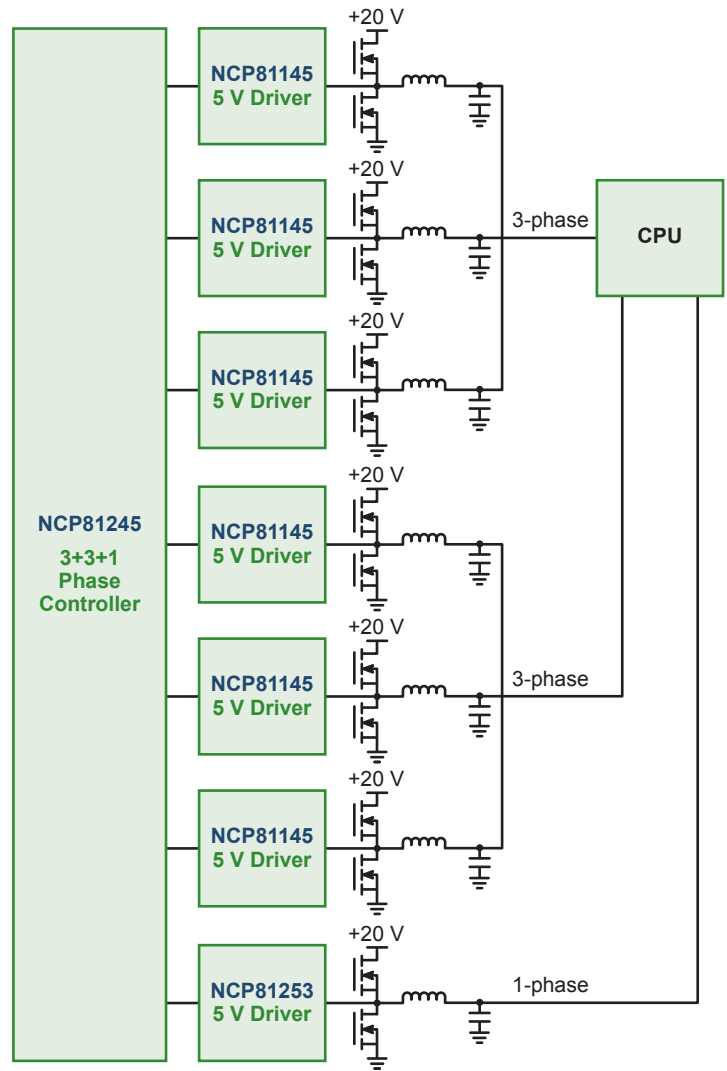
NCP81245
3+3+1
Phase
Controller

+20 V
NCP81145
5 V Driver

+20 V
NCP81145
5 V Driver

3-phase

CPU

+20 V
NCP81145
5 V Driver

+20 V
NCP81145
5 V Driver

+20 V
NCP81145
5 V Driver

3-phase

+20 V
NCP81145
5 V Driver

+20 V
NCP81253
5 V Driver

1-phase